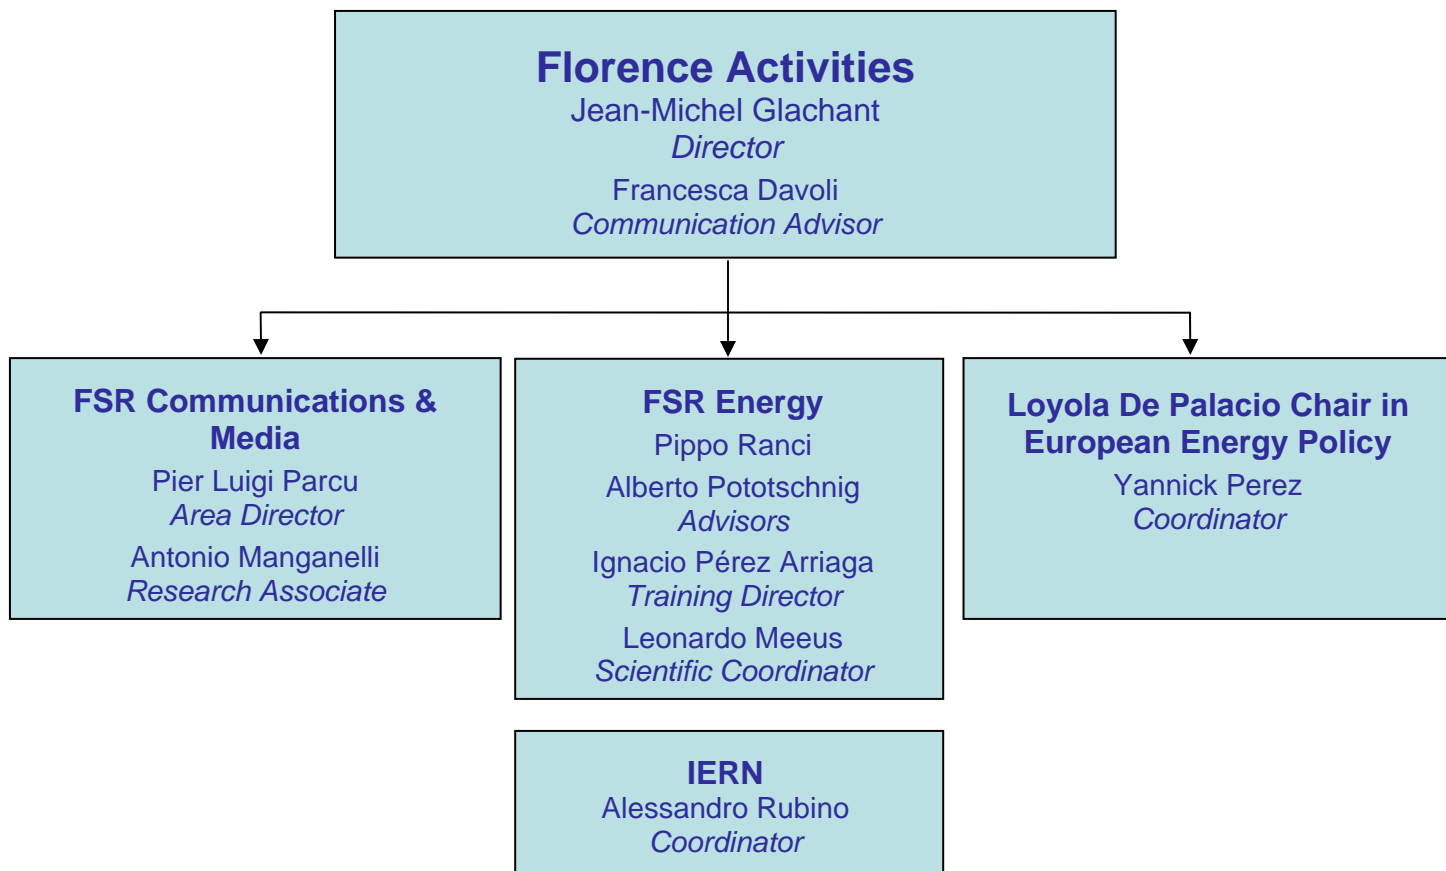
Florence Activities
Jean-Michel Glachant
Director
Francesca Davoli
Communication Advisor

FSR Communications & Media
Pier Luigi Parcu
Area Director
Antonio Manganelli
Research Associate

FSR Energy
Pippo Ranci
Alberto Pototschnig
Advisors
Ignacio Pérez Arriaga
Training Director
Leonardo Meeus
Scientific Coordinator

Loyola De Palacio Chair in European Energy Policy
Yannick Perez
Coordinator

IERN
Alessandro Rubino
Coordinator